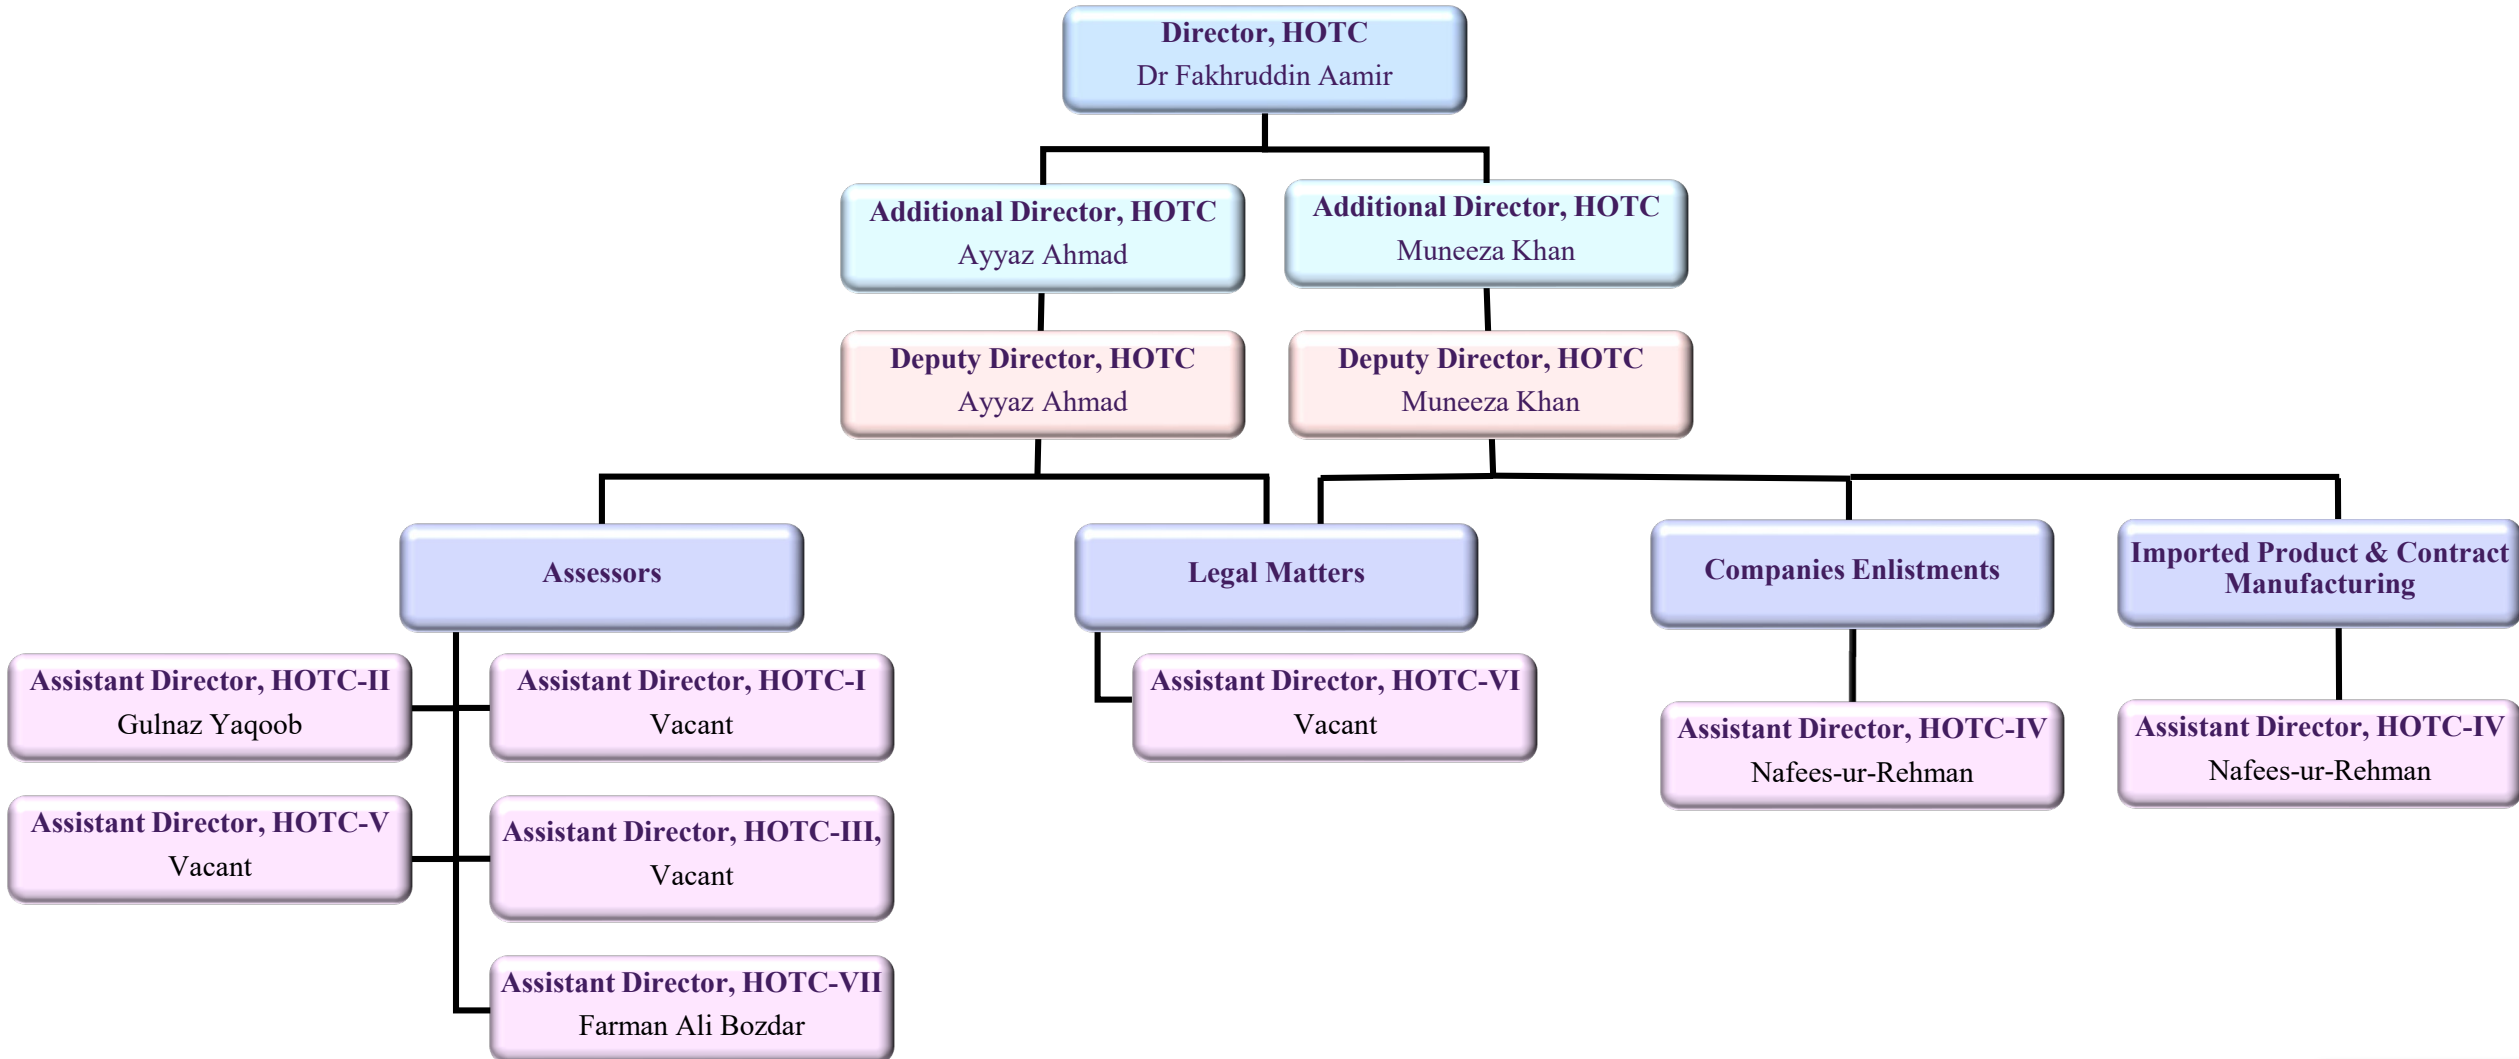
Director, HOTC
Dr Fakhruddin Aamir

Additional Director, HOTC
Ayyaz Ahmad

Additional Director, HOTC
Muneeza Khan

Deputy Director, HOTC
Ayyaz Ahmad

Deputy Director, HOTC
Muneeza Khan

Assessors

Legal Matters

Companies Enlistments

Imported Product & Contract Manufacturing

Assistant Director, HOTC-II
Gulnaz Yaqoob

Assistant Director, HOTC-I
Vacant

Assistant Director, HOTC-VI
Vacant

Assistant Director, HOTC-IV
Nafees-ur-Rehman

Assistant Director, HOTC-IV
Nafees-ur-Rehman

Assistant Director, HOTC-V
Vacant

Assistant Director, HOTC-III,
Vacant

Assistant Director, HOTC-VII
Farman Ali Bozdar